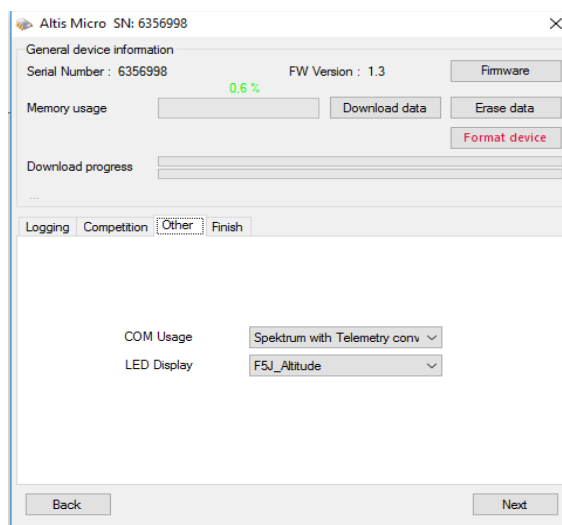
Altis Micro SN: 6356998

General device information

Serial Number : 6356998

FW Version : 1.3

Firmware

0.6 %

Memory usage

Download data

Erase data

Format device

Download progress

...

Logging

Competition

Other

Finish

COM Usage

Spektrum with Telemetry conv

LED Display

F5J_Altitude

Back

Next